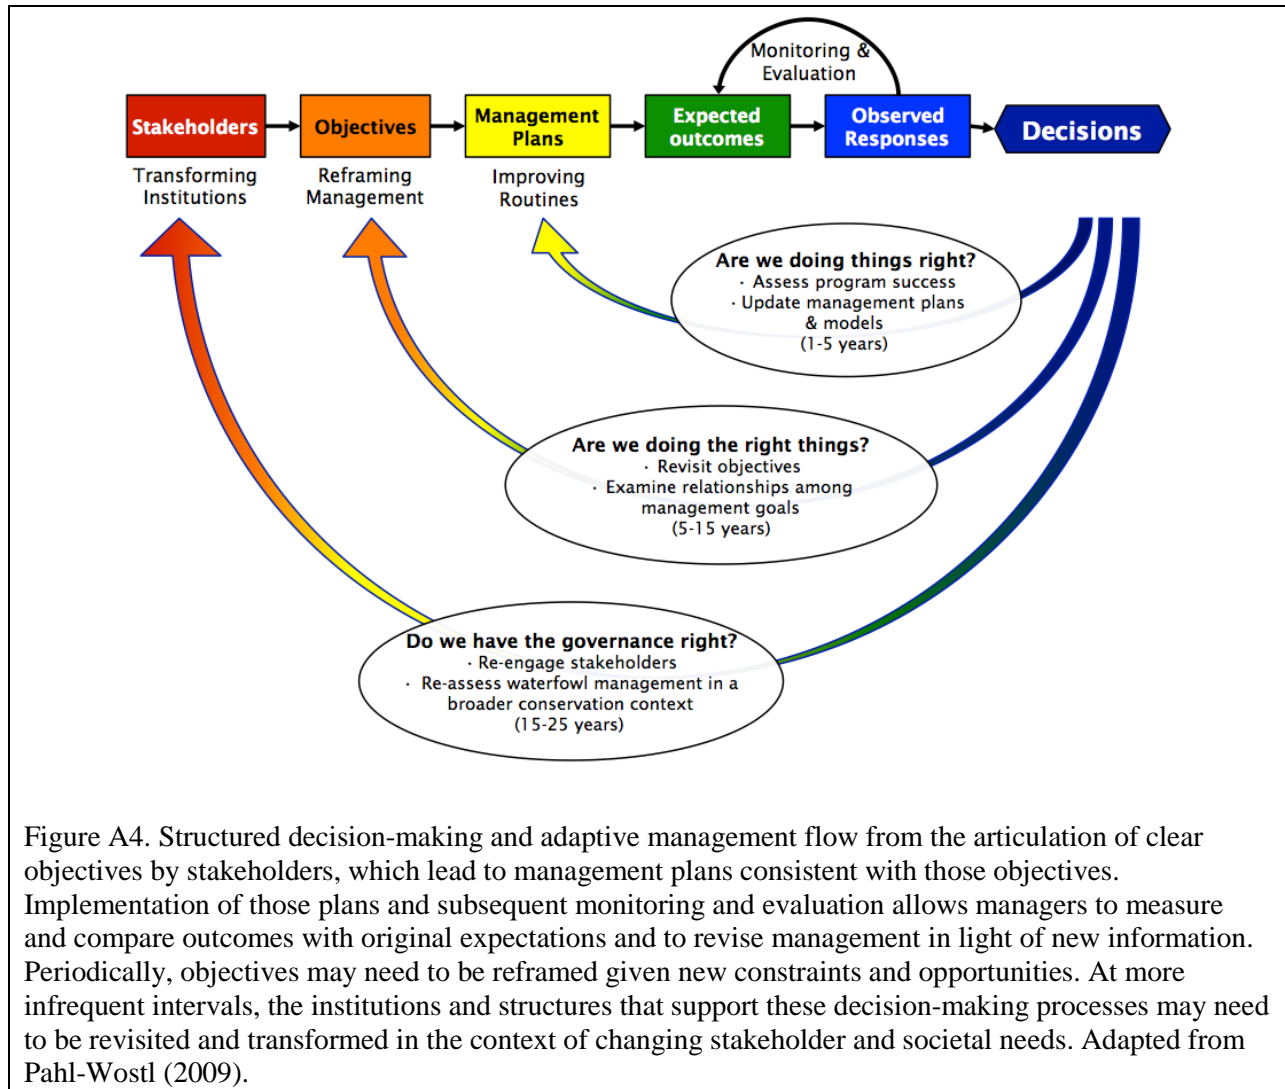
Monitoring & Evaluation

Stakeholders

Objectives

Management Plans

Expected outcomes

Observed Responses

Decisions

Transforming Institutions

Reframing Management

Improving Routines

Are we doing things right?
· Assess program success
· Update management plans & models
(1-5 years)

Are we doing the right things?
· Revisit objectives
· Examine relationships among management goals
(5-15 years)

Do we have the governance right?
· Re-engage stakeholders
· Re-assess waterfowl management in a broader conservation context
(15-25 years)

Figure A4. Structured decision-making and adaptive management flow from the articulation of clear objectives by stakeholders, which lead to management plans consistent with those objectives. Implementation of those plans and subsequent monitoring and evaluation allows managers to measure and compare outcomes with original expectations and to revise management in light of new information. Periodically, objectives may need to be reframed given new constraints and opportunities. At more infrequent intervals, the institutions and structures that support these decision-making processes may need to be revisited and transformed in the context of changing stakeholder and societal needs. Adapted from Pahl-Wostl (2009).